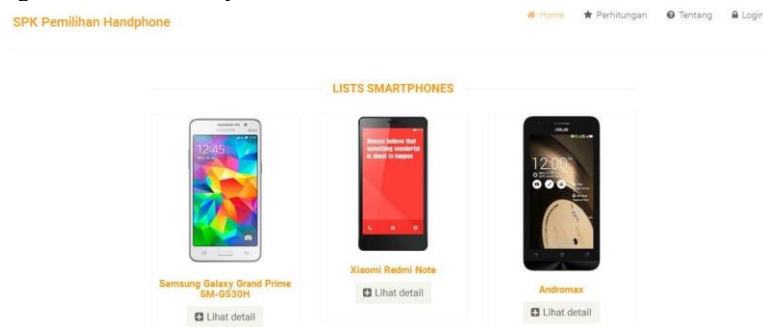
SPK Pemilihan Handphone

Home
Perhitungan
Tentang
Login

LISTS SMARTPHONES

12:45

Samsung Galaxy Grand Prime SM-G530H
Lihat detail

Always believe that something wonderful is about to happen

Xiaomi Redmi Note
Lihat detail

ASUS
12:00

Andromax
Lihat detail